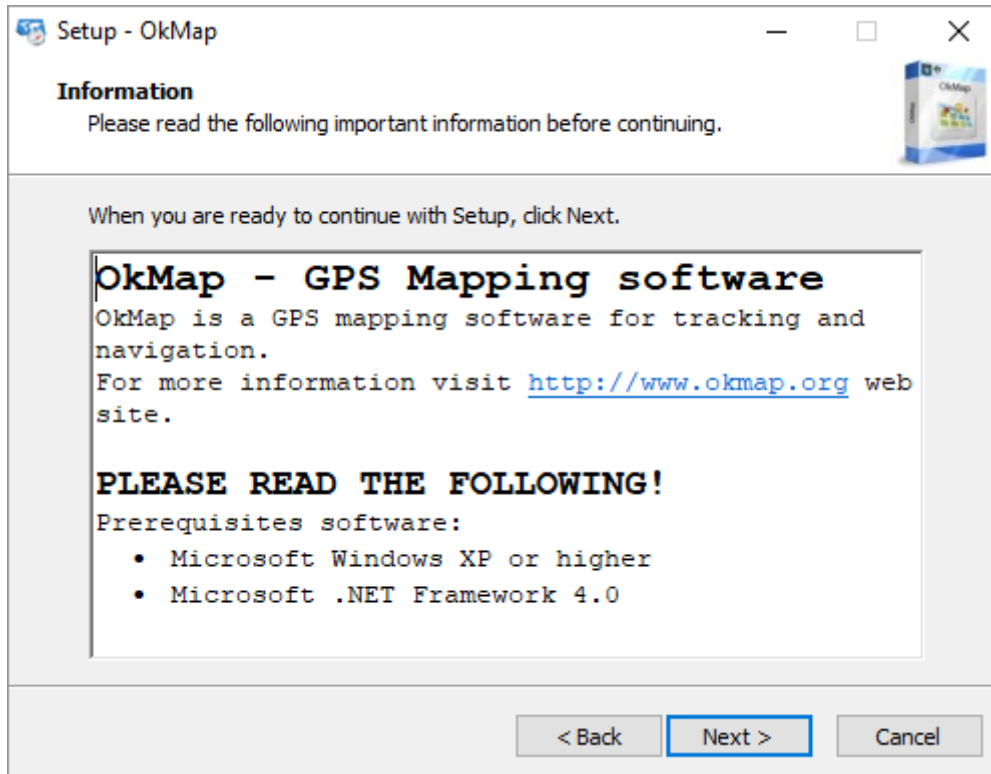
Setup - OkMap

Information
Please read the following important information before continuing.

OkMap

When you are ready to continue with Setup, click Next.

OkMap - GPS Mapping software
OkMap is a GPS mapping software for tracking and navigation.
For more information visit http://www.okmap.org web site.

PLEASE READ THE FOLLOWING!
Prerequisites software:
• Microsoft Windows XP or higher
• Microsoft .NET Framework 4.0

< Back
Next >
Cancel